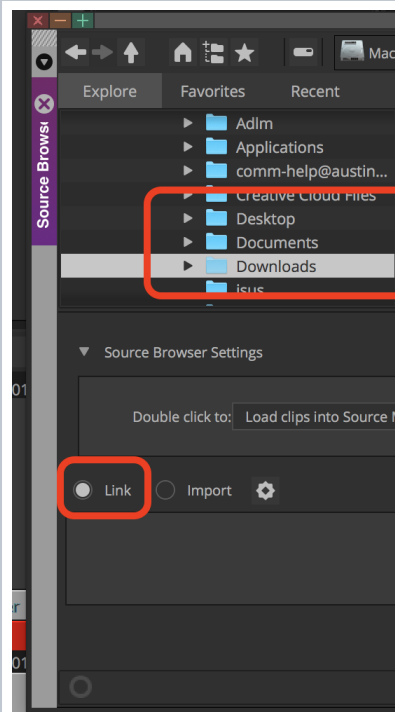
Source Browse

Mac

Explore
Favorites
Recent

Adlm
Applications
comm-help@austin...
Creative Cloud Files
Desktop
Documents
Downloads
isus

Source Browser Settings

Double click to:
Load clips into Source M

Link
Import

01
er
01